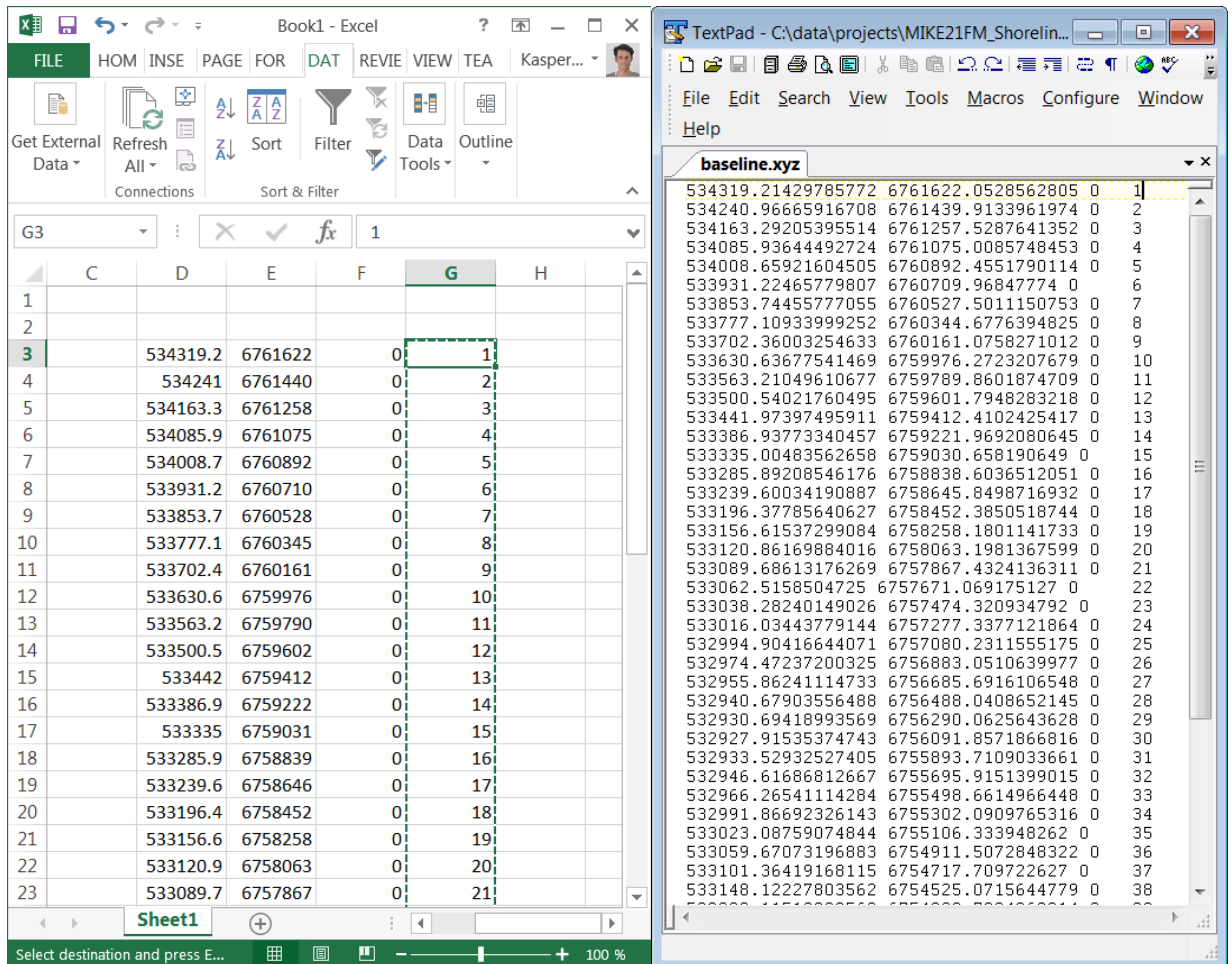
Book1 - Excel ? Kasper...

FILE HOM INSE PAGE FOR DAT REVIE VIEW TEA

Get External Data
Refresh All
Connections
Sort
Filter
Sort & Filter
Data Tools
Outline

G3 $f_x$ 1

|  | C | D | E | F | G | H |
|---|---|---|---|---|---|---|
| 1 |  |  |  |  |  |  |
| 2 |  |  |  |  |  |  |
| 3 |  | 534319.2 | 6761622 | 0 | 1 |  |
| 4 |  | 534241 | 6761440 | 0 | 2 |  |
| 5 |  | 534163.3 | 6761258 | 0 | 3 |  |
| 6 |  | 534085.9 | 6761075 | 0 | 4 |  |
| 7 |  | 534008.7 | 6760892 | 0 | 5 |  |
| 8 |  | 533931.2 | 6760710 | 0 | 6 |  |
| 9 |  | 533853.7 | 6760528 | 0 | 7 |  |
| 10 |  | 533777.1 | 6760345 | 0 | 8 |  |
| 11 |  | 533702.4 | 6760161 | 0 | 9 |  |
| 12 |  | 533630.6 | 6759976 | 0 | 10 |  |
| 13 |  | 533563.2 | 6759790 | 0 | 11 |  |
| 14 |  | 533500.5 | 6759602 | 0 | 12 |  |
| 15 |  | 533442 | 6759412 | 0 | 13 |  |
| 16 |  | 533386.9 | 6759222 | 0 | 14 |  |
| 17 |  | 533335 | 6759031 | 0 | 15 |  |
| 18 |  | 533285.9 | 6758839 | 0 | 16 |  |
| 19 |  | 533239.6 | 6758646 | 0 | 17 |  |
| 20 |  | 533196.4 | 6758452 | 0 | 18 |  |
| 21 |  | 533156.6 | 6758258 | 0 | 19 |  |
| 22 |  | 533120.9 | 6758063 | 0 | 20 |  |
| 23 |  | 533089.7 | 6757867 | 0 | 21 |  |

Sheet1

Select destination and press E... 100 %

TextPad - C:\data\projects\MIKE21FM_Shorelin...

File Edit Search View Tools Macros Configure Window Help

baseline.xyz

534319.21429785772 6761622.0528562805 0 1
534240.96665916708 6761439.9133961974 0 2
534163.29205395514 6761257.5287641352 0 3
534085.93644492724 6761075.0085748453 0 4
534008.65921604505 6760892.4551790114 0 5
533931.22465779807 6760709.96847774 0 6
533853.74455777055 6760527.5011150753 0 7
533777.10933999252 6760344.6776394825 0 8
533702.36003254633 6760161.0758271012 0 9
533630.63677541469 6759976.2723207679 0 10
533563.21049610677 6759789.8601874709 0 11
533500.54021760495 6759601.7948283218 0 12
533441.97397495911 6759412.4102425417 0 13
533386.93773340457 6759221.9692080645 0 14
533335.00483562658 6759030.658190649 0 15
533285.89208546176 6758838.6036512051 0 16
533239.60034190887 6758645.8498716932 0 17
533196.37785640627 6758452.3850518744 0 18
533156.61537299084 6758258.1801141733 0 19
533120.86169884016 6758063.1981367599 0 20
533089.68613176269 6757867.4324136311 0 21
533062.5158504725 6757671.069175127 0 22
533038.28240149026 6757474.320934792 0 23
533016.03443779144 6757277.3377121864 0 24
532994.90416644071 6757080.2311555175 0 25
532974.47237200325 6756883.0510639977 0 26
532955.86241114733 6756685.6916106548 0 27
532940.67903556488 6756488.0408652145 0 28
532930.69418993569 6756290.0625643628 0 29
532927.91535374743 6756091.8571866816 0 30
532933.52932527405 6755893.7109033661 0 31
532946.61686812667 6755695.9151399015 0 32
532966.26541114284 6755498.6614966448 0 33
532991.86692326143 6755302.0909765316 0 34
533023.08759074844 6755106.333948262 0 35
533059.67073196883 6754911.5072848322 0 36
533101.36419168115 6754717.709722627 0 37
533148.12227803562 6754525.0715644779 0 38
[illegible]